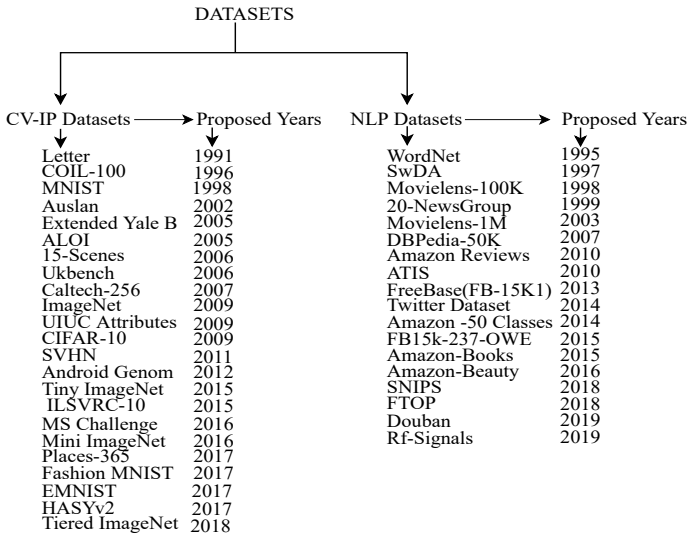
DATASETS

CV-IP Datasets → Proposed Years

| CV-IP Datasets | Proposed Years |
|---|---|
| Letter | 1991 |
| COIL-100 | 1996 |
| MNIST | 1998 |
| Auslan | 2002 |
| Extended Yale B | 2005 |
| ALOI | 2005 |
| 15-Scenes | 2006 |
| Ukbench | 2006 |
| Caltech-256 | 2007 |
| ImageNet | 2009 |
| UIUC Attributes | 2009 |
| CIFAR-10 | 2009 |
| SVHN | 2011 |
| Android Genom | 2012 |
| Tiny ImageNet | 2015 |
| ILSVRC-10 | 2015 |
| MS Challenge | 2016 |
| Mini ImageNet | 2016 |
| Places-365 | 2017 |
| Fashion MNIST | 2017 |
| EMNIST | 2017 |
| HASYv2 | 2017 |
| Tiered ImageNet | 2018 |

NLP Datasets → Proposed Years

| NLP Datasets | Proposed Years |
|---|---|
| WordNet | 1995 |
| SwDA | 1997 |
| Movielens-100K | 1998 |
| 20-NewsGroup | 1999 |
| Movielens-1M | 2003 |
| DBPedia-50K | 2007 |
| Amazon Reviews | 2010 |
| ATIS | 2010 |
| FreeBase(FB-15K1) | 2013 |
| Twitter Dataset | 2014 |
| Amazon -50 Classes | 2014 |
| FB15k-237-OWE | 2015 |
| Amazon-Books | 2015 |
| Amazon-Beauty | 2016 |
| SNIPS | 2018 |
| FTOP | 2018 |
| Douban | 2019 |
| Rf-Signals | 2019 |